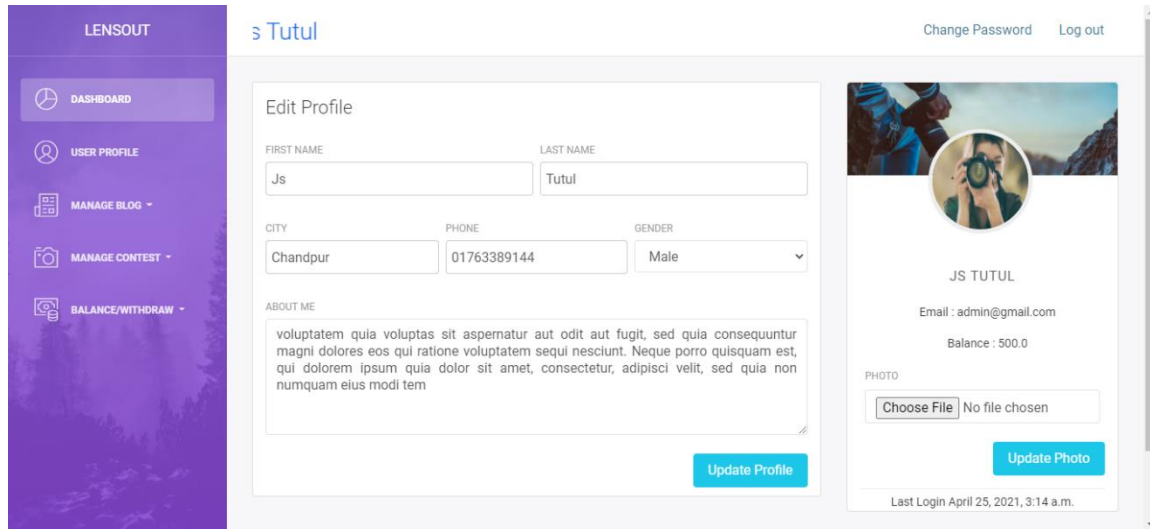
LENSOUT

DASHBOARD

USER PROFILE

MANAGE BLOG

MANAGE CONTEST

BALANCE/WITHDRAW

s Tutul

Change Password Log out

Edit Profile

FIRST NAME
Js

LAST NAME
Tutul

CITY
Chandpur

PHONE
01763389144

GENDER
Male

ABOUT ME
voluptatem quia voluptas sit aspernatur aut odit aut fugit, sed quia consequuntur magni dolores eos qui ratione voluptatem sequi nesciunt. Neque porro quisquam est, qui dolorem ipsum quia dolor sit amet, consectetur, adipisci velit, sed quia non numquam eius modi tem

Update Profile

JS TUTUL

Email : admin@gmail.com

Balance : 500.0

PHOTO

Choose File No file chosen

Update Photo

Last Login April 25, 2021, 3:14 a.m.